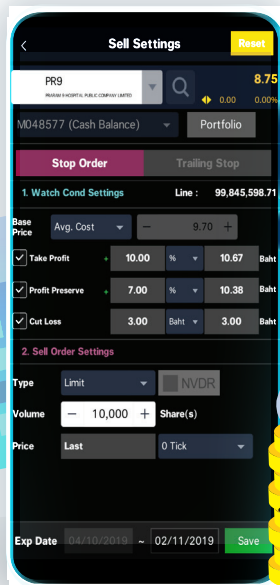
<
Sell Settings
Reset

PR9
PRARAM 9 HOSPITAL PUBLIC COMPANY LIMITED
8.75
0.00
0.00%

M048577 (Cash Balance)
Portfolio

Stop Order
Trailing Stop

1. Watch Cond Settings
Line : 99,845,598.71

Base Price
Avg. Cost
−
9.70
+

Take Profit
+
10.00
%
10.67
Baht

Profit Preserve
+
7.00
%
10.38
Baht

Cut Loss
-
3.00
Baht
3.00
Baht

2. Sell Order Settings

Type
Limit
NVDR

Volume
−
10,000
+
Share(s)

Price
Last
0 Tick

Exp Date
04/10/2019
~
02/11/2019
Save